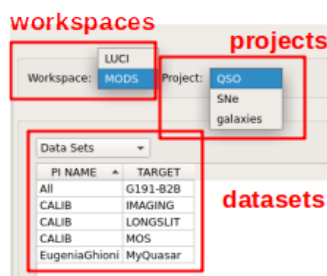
workspaces

projects

Workspace: LUCI
MODS

Project: QSO
SNe
galaxies

Data Sets

| PI NAME | TARGET |
|---|---|
| All | G191-B2B |
| CALIB | IMAGING |
| CALIB | LONGSLIT |
| CALIB | MOS |
| EugeniaGhioni | MyQuasar |

datasets